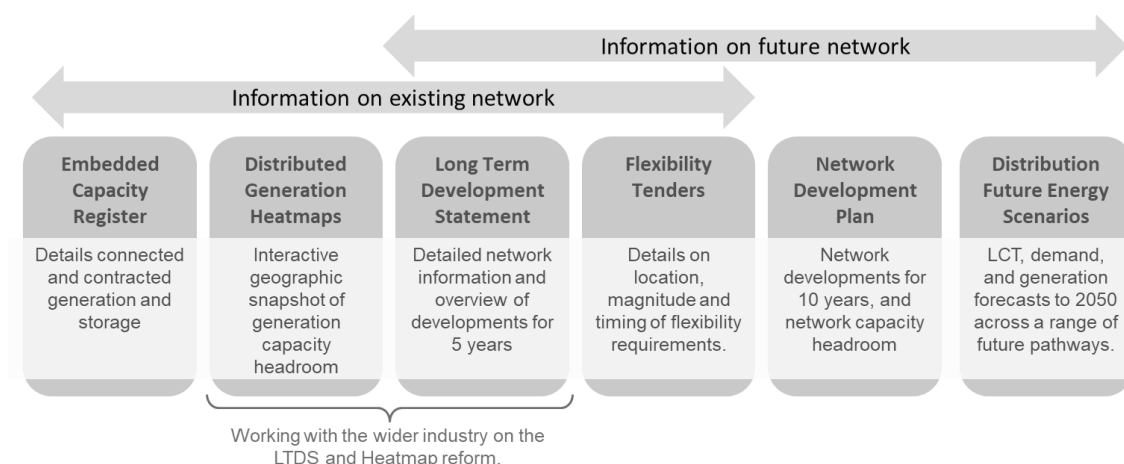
Information on future network

Information on existing network

Embedded Capacity Register

Details connected and contracted generation and storage

Distributed Generation Heatmaps

Interactive geographic snapshot of generation capacity headroom

Long Term Development Statement

Detailed network information and overview of developments for 5 years

Flexibility Tenders

Details on location, magnitude and timing of flexibility requirements.

Network Development Plan

Network developments for 10 years, and network capacity headroom

Distribution Future Energy Scenarios

LCT, demand, and generation forecasts to 2050 across a range of future pathways.

Working with the wider industry on the LTDS and Heatmap reform.